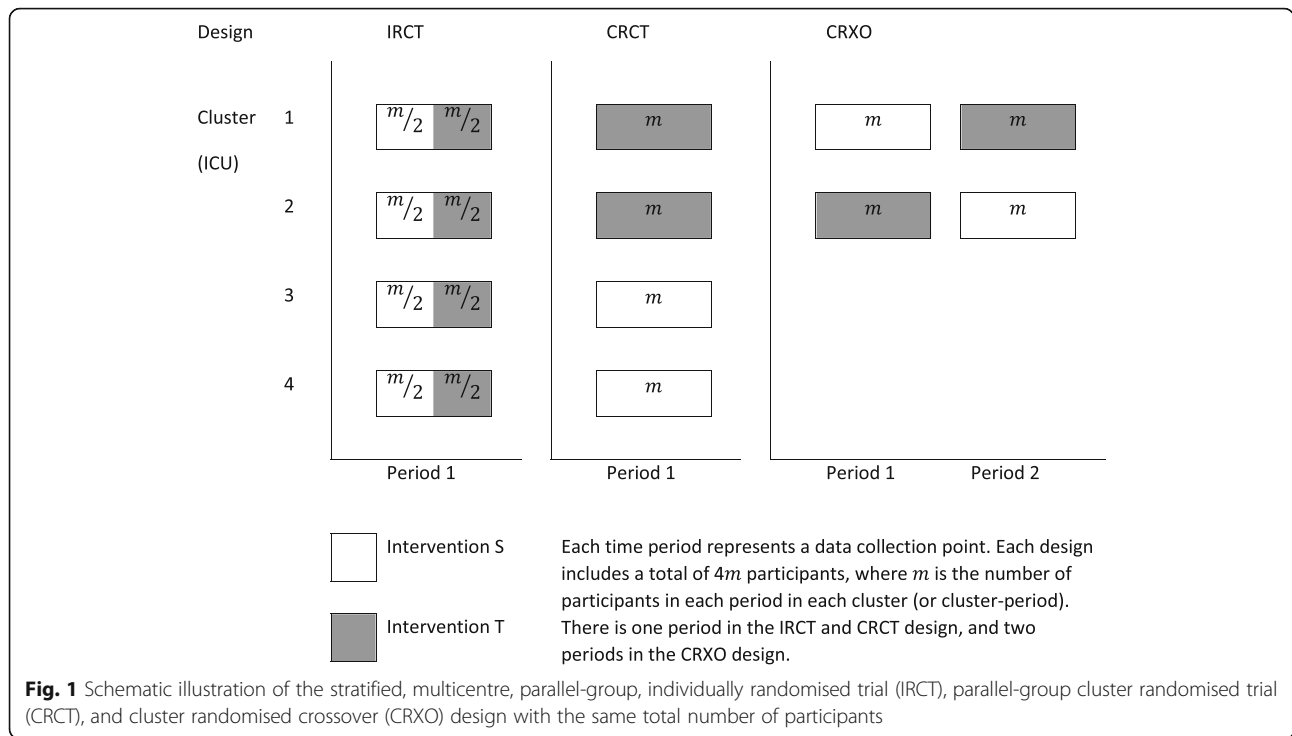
Design IRCT CRCT CRXO

Cluster (ICU)

1 ${}^{m}/_{2}$ ${}^{m}/_{2}$ $m$ $m$ $m$

2 ${}^{m}/_{2}$ ${}^{m}/_{2}$ $m$ $m$ $m$

3 ${}^{m}/_{2}$ ${}^{m}/_{2}$ $m$

4 ${}^{m}/_{2}$ ${}^{m}/_{2}$ $m$

Period 1 Period 1 Period 1 Period 2

Intervention S

Intervention T

Each time period represents a data collection point. Each design includes a total of $4m$ participants, where $m$ is the number of participants in each period in each cluster (or cluster-period). There is one period in the IRCT and CRCT design, and two periods in the CRXO design.

**Fig. 1** Schematic illustration of the stratified, multicentre, parallel-group, individually randomised trial (IRCT), parallel-group cluster randomised trial (CRCT), and cluster randomised crossover (CRXO) design with the same total number of participants